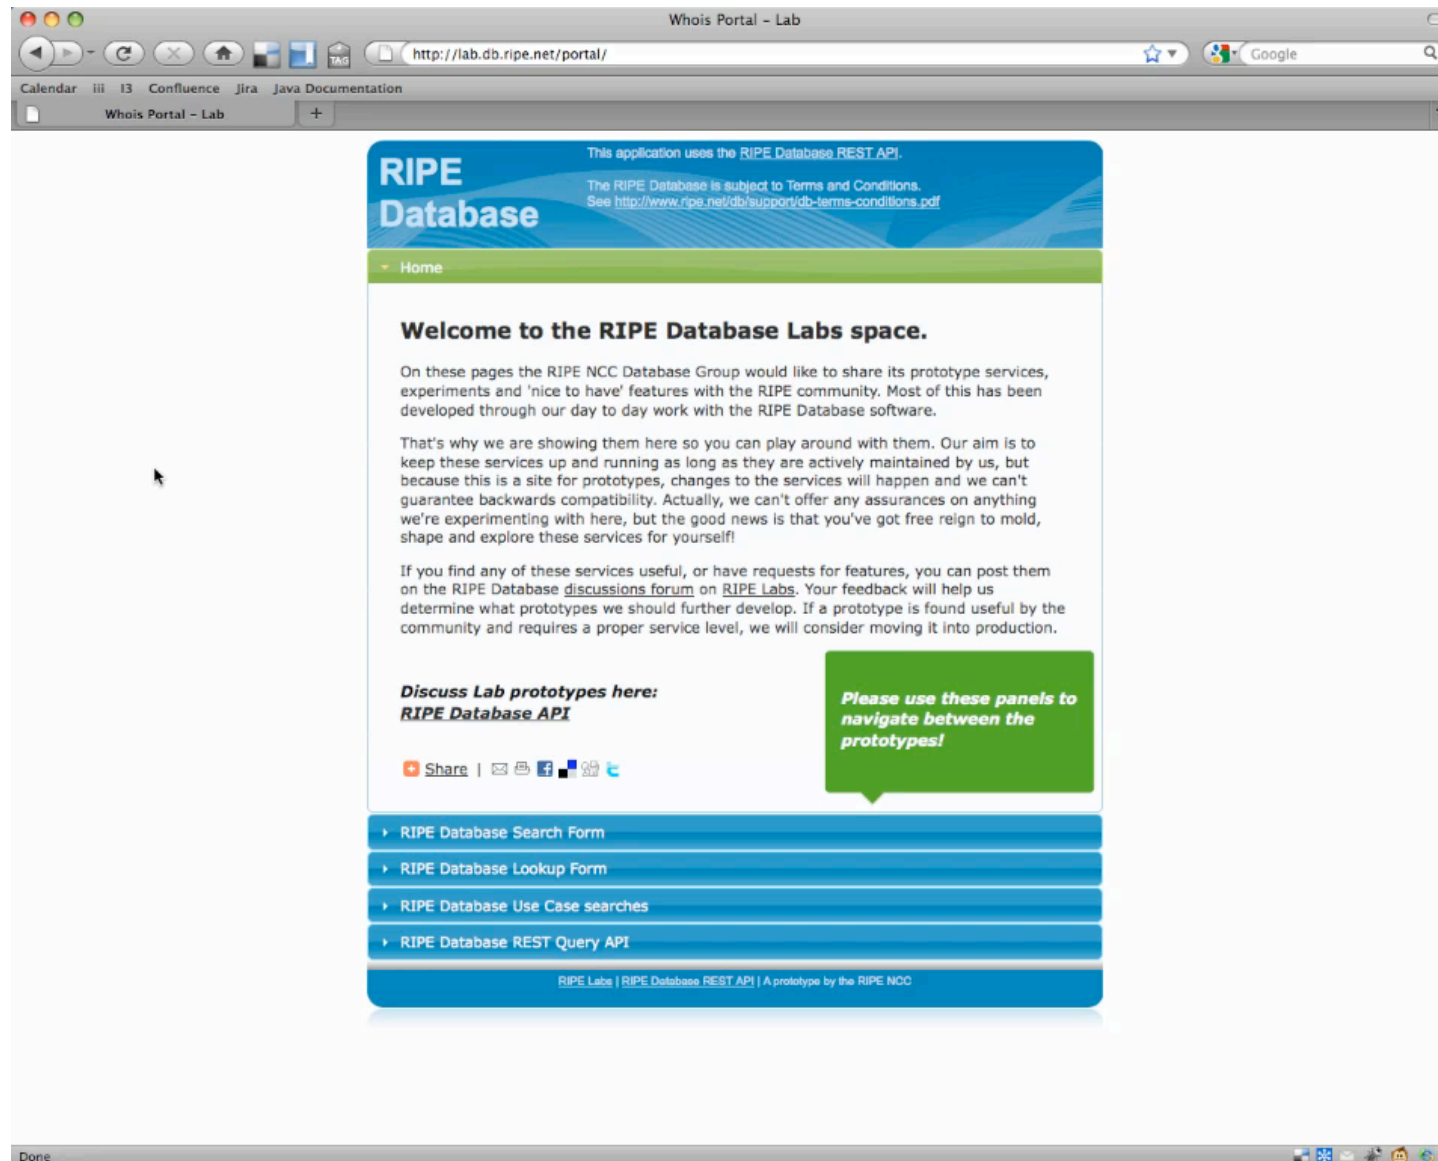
Whois Portal - Lab

http://lab.db.ripe.net/portal/

Google

Calendar iii I3 Confluence Jira Java Documentation

Whois Portal - Lab

+

RIPE Database

This application uses the RIPE Database REST API.

The RIPE Database is subject to Terms and Conditions. See http://www.ripe.net/db/support/db-terms-conditions.pdf

Home

Welcome to the RIPE Database Labs space.

On these pages the RIPE NCC Database Group would like to share its prototype services, experiments and 'nice to have' features with the RIPE community. Most of this has been developed through our day to day work with the RIPE Database software.

That's why we are showing them here so you can play around with them. Our aim is to keep these services up and running as long as they are actively maintained by us, but because this is a site for prototypes, changes to the services will happen and we can't guarantee backwards compatibility. Actually, we can't offer any assurances on anything we're experimenting with here, but the good news is that you've got free reign to mold, shape and explore these services for yourself!

If you find any of these services useful, or have requests for features, you can post them on the RIPE Database discussions forum on RIPE Labs. Your feedback will help us determine what prototypes we should further develop. If a prototype is found useful by the community and requires a proper service level, we will consider moving it into production.

Discuss Lab prototypes here:
RIPE Database API

Please use these panels to navigate between the prototypes!

Share |

RIPE Database Search Form

RIPE Database Lookup Form

RIPE Database Use Case searches

RIPE Database REST Query API

RIPE Labs | RIPE Database REST API | A prototype by the RIPE NCC

Done